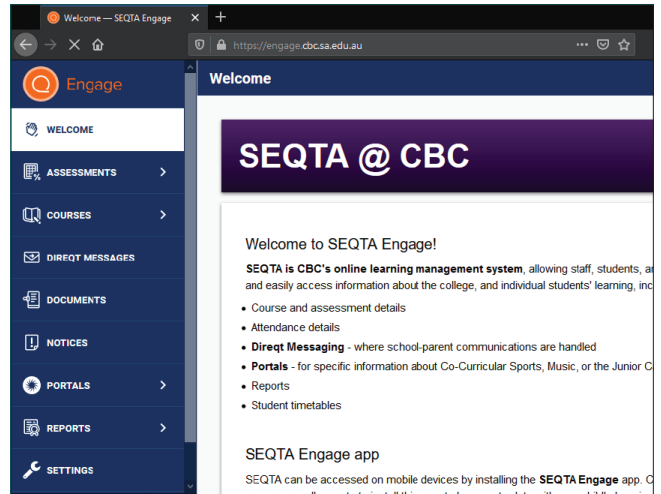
Welcome — SEQTA Engage ×
+
https://engage.cbc.sa.edu.au
···

Engage
WELCOME
ASSESSMENTS
COURSES
DIREQT MESSAGES
DOCUMENTS
NOTICES
PORTALS
REPORTS
SETTINGS

Welcome

SEQTA @ CBC

Welcome to SEQTA Engage!

**SEQTA is CBC's online learning management system**, allowing staff, students, a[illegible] and easily access information about the college, and individual students' learning, inc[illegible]

- Course and assessment details
- Attendance details
- **Direqt Messaging** - where school-parent communications are handled
- **Portals** - for specific information about Co-Curricular Sports, Music, or the Junior C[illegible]
- Reports
- Student timetables

SEQTA Engage app

SEQTA can be accessed on mobile devices by installing the **SEQTA Engage** app. C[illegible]